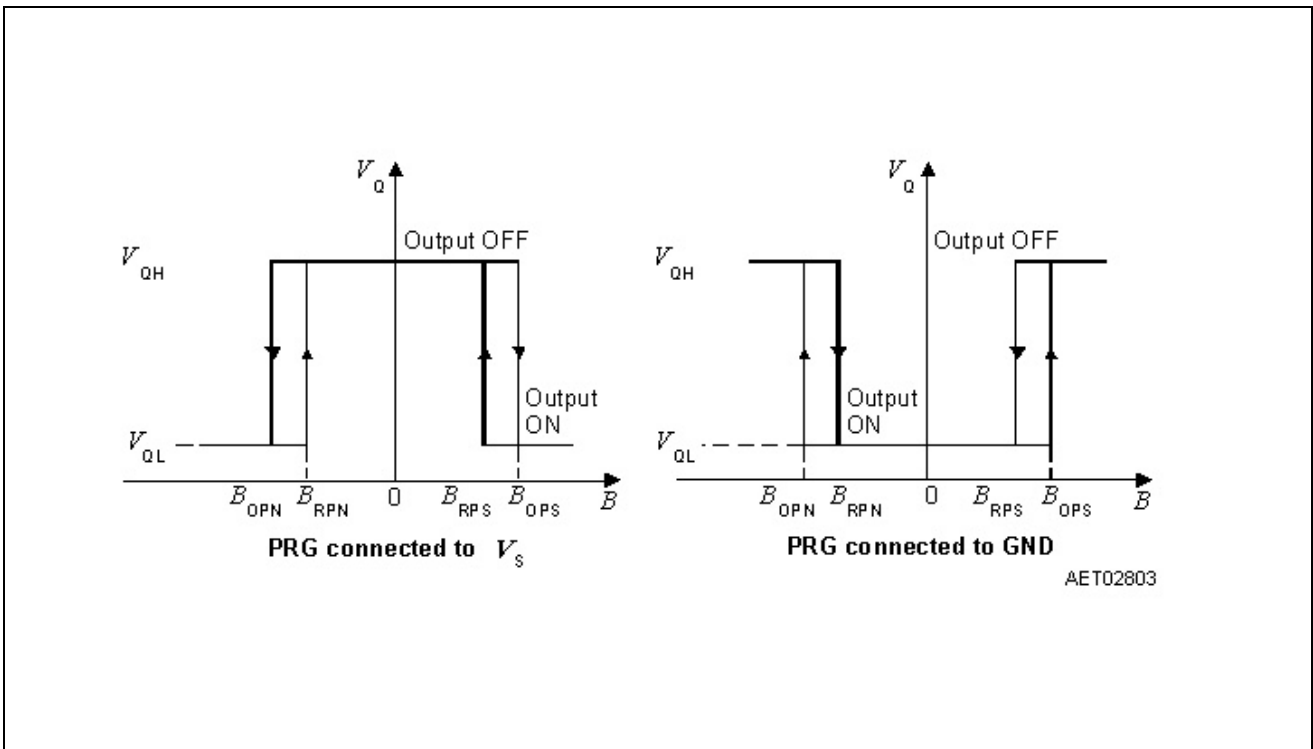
$V_Q$

Output OFF

$V_{QH}$

Output ON

$V_{QL}$

$B_{OPN}$ $B_{RPN}$ 0 $B_{RPS}$ $B_{OPS}$ $B$

PRG connected to $V_S$

$V_Q$

Output OFF

$V_{QH}$

Output ON

$V_{QL}$

$B_{OPN}$ $B_{RPN}$ 0 $B_{RPS}$ $B_{OPS}$ $B$

PRG connected to GND

AET02803